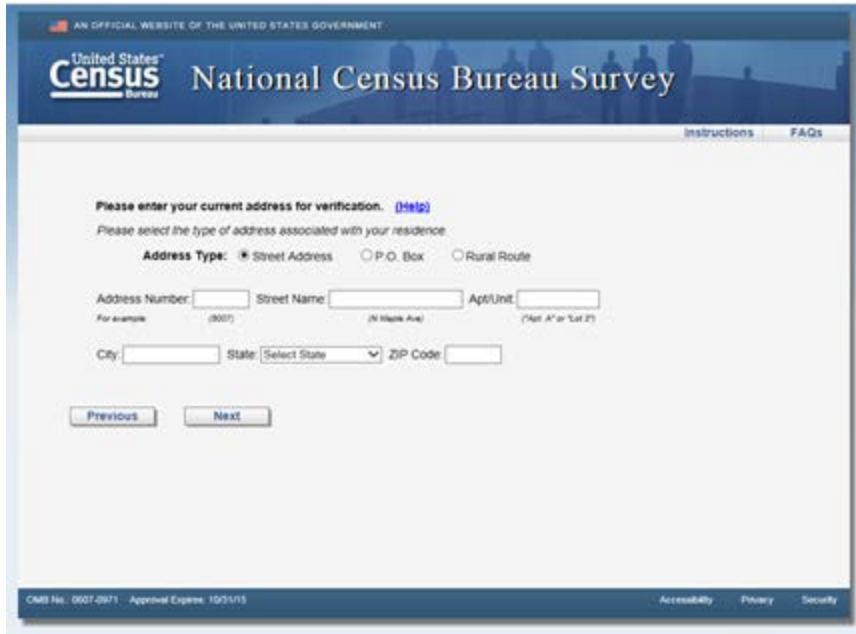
AN OFFICIAL WEBSITE OF THE UNITED STATES GOVERNMENT

United States Census Bureau

National Census Bureau Survey

Instructions | FAQs

Please enter your current address for verification. (Help)

Please select the type of address associated with your residence.

Address Type: Street Address P.O. Box Rural Route

Address Number: Street Name: Apt/Unit:

For example (8007) (N Maple Ave) ("Apt. A" or "Lot 3")

City: State: Select State ZIP Code:

Previous Next

OMB No. 0607-0971 Approval Expires: 10/31/15

Accessibility Privacy Security